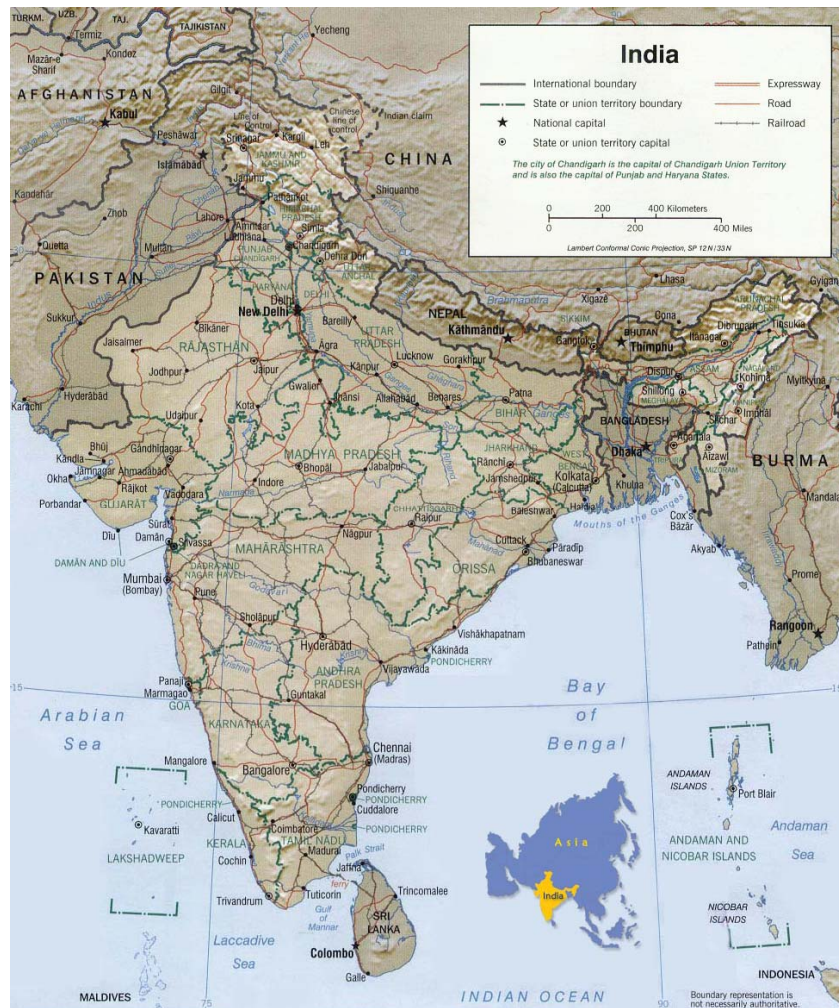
India

International boundary
State or union territory boundary
National capital
State or union territory capital
Expressway
Road
Railroad

The city of Chandigarh is the capital of Chandigarh Union Territory and is also the capital of Punjab and Haryana States.

0 200 400 Kilometers
0 200 400 Miles

Lambert Conformal Conic Projection, SP 12N/33N

TURKM. UZB. TAJ. TAJIKISTAN Termiz Kondoz Mazār-e Sharif Yecheng
AFGHANISTAN Kabul Peshāwar Islāmābād Gilgit Line of Control Kargil Srinagar Leh Chinese line of control Indian claim JAMMU AND KASHMIR Jammu
CHINA Shiquanhe
Kandahār Zhob Lahore Amritsar Pathankot HIMACHAL PRADESH Shimla Ludhiana PUNJAB Chandigarh CHANDIGARH Dehra Dun UTTARANCHAL
Quetta Multān
PAKISTAN Indus Brahmaputra Lhasa Xigazê
Sukkur HARYANA DELHI Delhi New Delhi Bareilly UTTAR PRADESH NEPAL Kathmāndu SIKKIM Gangtok BHUTAN Thimphu Gona ARUNACHAL PRADESH Dibrugarh Tinsukia Gyigang
Jaisalmer Bīkāner RĀJASTHĀN Jaipur Agra Lucknow Gorakhpur Itanagar ASSAM NAGALAND Kohima Myitkyina
Jodhpur Kānpur Patna Dispur Shillong MEGHALAYA MANIPUR Imphāl
Karāchi Hyderābād Udaipur Kota Gwalior Jhānsi Allahābād Benares BIHAR Ganges Silchar
Bhuj Gandhinagar Ajmer JHARKHAND Rānchi WEST BENGAL BANGLADESH Dhaka TRIPURA Agartala Aizawl MIZORAM BURMA
Kāndla Jāmnagar Ahmadābād MADHYA PRADESH Bhopāl Jabalpur Jamshedpur Kolkata (Calcutta) Khulna
Okha Rājkot GUJARAT Vadodara Indore Narmada CHHATTISGARH Raipur Baleshwar Mouths of the Ganges Cox's Bāzār Mandalay
Porbandar Sūrat Dīu Damān Silvassa Nāgpur Cuttack Pāradīp Akyab
DAMĀN AND DĪU DADRA AND NAGAR HAVELI MAHĀRĀSHTRA ORISSA Bhubaneswar Mahanadi Prome
Mumbai (Bombay) Pune Godavari Sholāpur
Hyderābād Vishākhapatnam Rangoon
ANDHRA PRADESH Kākināda PONDICHERRY Pathein
Panaji Marmagao GOA Vijayawāda Krishna Guntakal
Bay of Bengal
Arabian Sea KARNATAKA
Mangalore Bangalore Chennai (Madras) ANDAMAN ISLANDS Port Blair
PONDICHERRY Pondicherry PONDICHERRY Cuddalore PONDICHERRY
Kavaratti Calicut Coimbatore TAMIL NADU ANDAMAN AND NICOBAR ISLANDS Andaman Sea
LAKSHADWEEP KERALA Cochin Madurai Palk Strait Jaffna
Trivandrum Tuticorin Gulf of Mannar ferry Trincomalee SRI LANKA Asia India NICOBAR ISLANDS
Laccadive Sea Colombo Galle
MALDIVES 75 INDIAN OCEAN INDONESIA 15
Boundary representation is not necessarily authoritative.